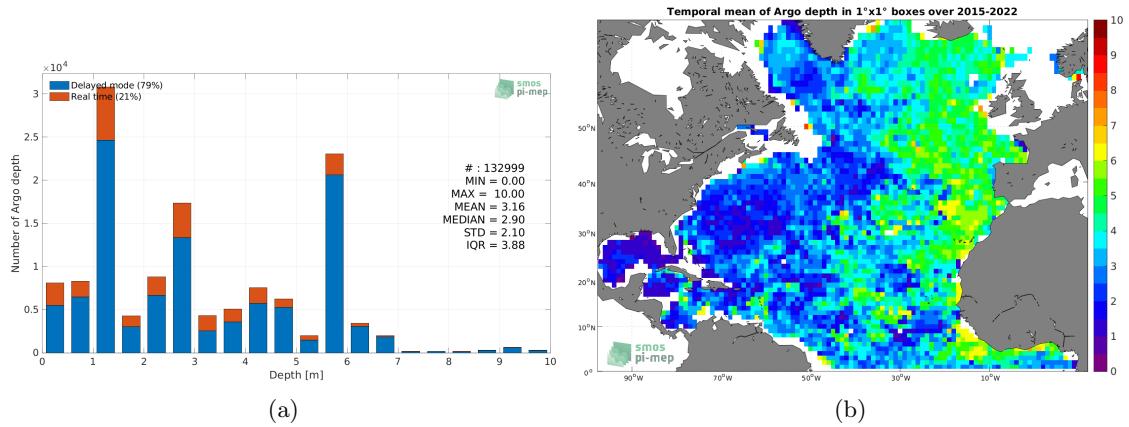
$\times 10^4$

Delayed mode (79%)
Real time (21%)

smos
pi-mep

# : 132999
MIN = 0.00
MAX = 10.00
MEAN = 3.16
MEDIAN = 2.90
STD = 2.10
IQR = 3.88

Number of Argo depth

3
2.5
2
1.5
1
0.5
0

0 1 2 3 4 5 6 7 8 9 10

Depth [m]

(a)

Temporal mean of Argo depth in 1°x1° boxes over 2015-2022

50°N
40°N
30°N
20°N
10°N
0°

90°W 70°W 50°W 30°W 10°W

smos
pi-mep

10
9
8
7
6
5
4
3
2
1
0

(b)